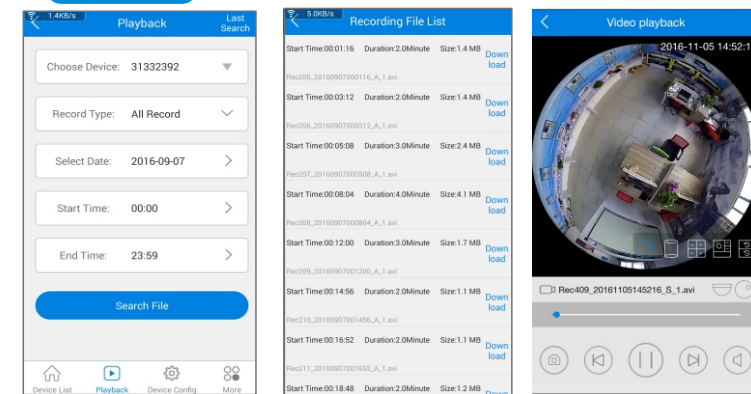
1.4KB/s
Playback
Last Search

Choose Device: 31332392

Record Type: All Record

Select Date: 2016-09-07

Start Time: 00:00

End Time: 23:59

Search File

Device List
Playback
Device Config
More

5.0KB/s
Recording File List

Start Time:00:01:16 Duration:2.0Minute Size:1.4 MB Down load
Rec205_20160907000116_A_1.avi

Start Time:00:03:12 Duration:2.0Minute Size:1.4 MB Down load
Rec206_20160907000312_A_1.avi

Start Time:00:05:08 Duration:3.0Minute Size:2.4 MB Down load
Rec207_20160907000508_A_1.avi

Start Time:00:08:04 Duration:4.0Minute Size:4.1 MB Down load
Rec208_20160907000804_A_1.avi

Start Time:00:12:00 Duration:3.0Minute Size:1.7 MB Down load
Rec209_20160907001200_A_1.avi

Start Time:00:14:56 Duration:2.0Minute Size:1.1 MB Down load
Rec210_20160907001456_A_1.avi

Start Time:00:16:52 Duration:2.0Minute Size:1.1 MB Down load
Rec211_20160907001652_A_1.avi

Start Time:00:18:48 Duration:2.0Minute Size:1.2 MB Down

Video playback
2016-11-05 14:52:1

Rec409_20161105145216_S_1.avi